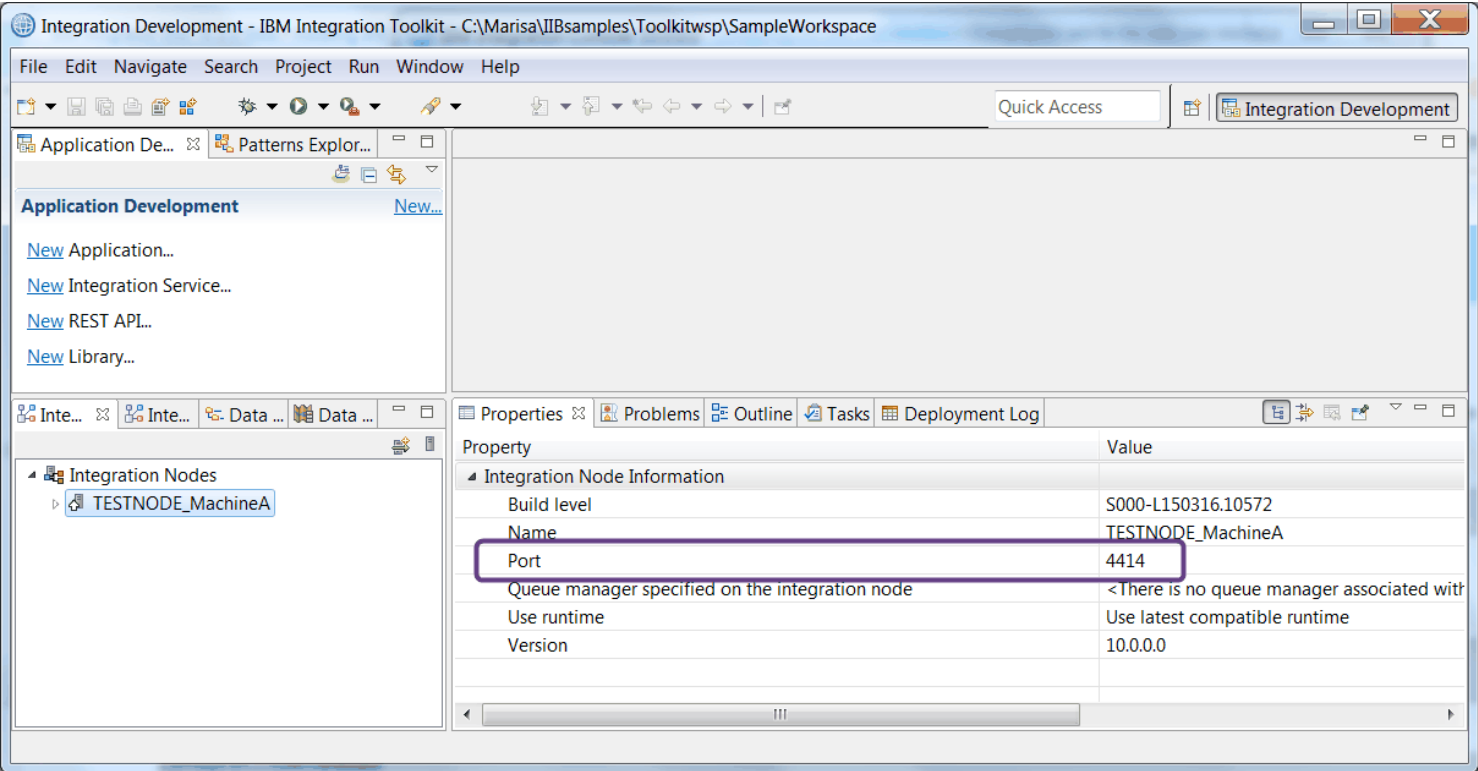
Integration Development - IBM Integration Toolkit - C:\Marisa\IIBsamples\Toolkitwsp\SampleWorkspace

File Edit Navigate Search Project Run Window Help

Quick Access

Integration Development

Application De... ☒ Patterns Explor...

Application Development New...

New Application...

New Integration Service...

New REST API...

New Library...

Inte... ☒ Inte... Data ... Data ...

Integration Nodes
TESTNODE_MachineA

Properties ☒ Problems Outline Tasks Deployment Log

| Property | Value |
|---|---|
| Integration Node Information | |
| Build level | S000-L150316.10572 |
| Name | TESTNODE_MachineA |
| Port | 4414 |
| Queue manager specified on the integration node | <There is no queue manager associated with |
| Use runtime | Use latest compatible runtime |
| Version | 10.0.0.0 |